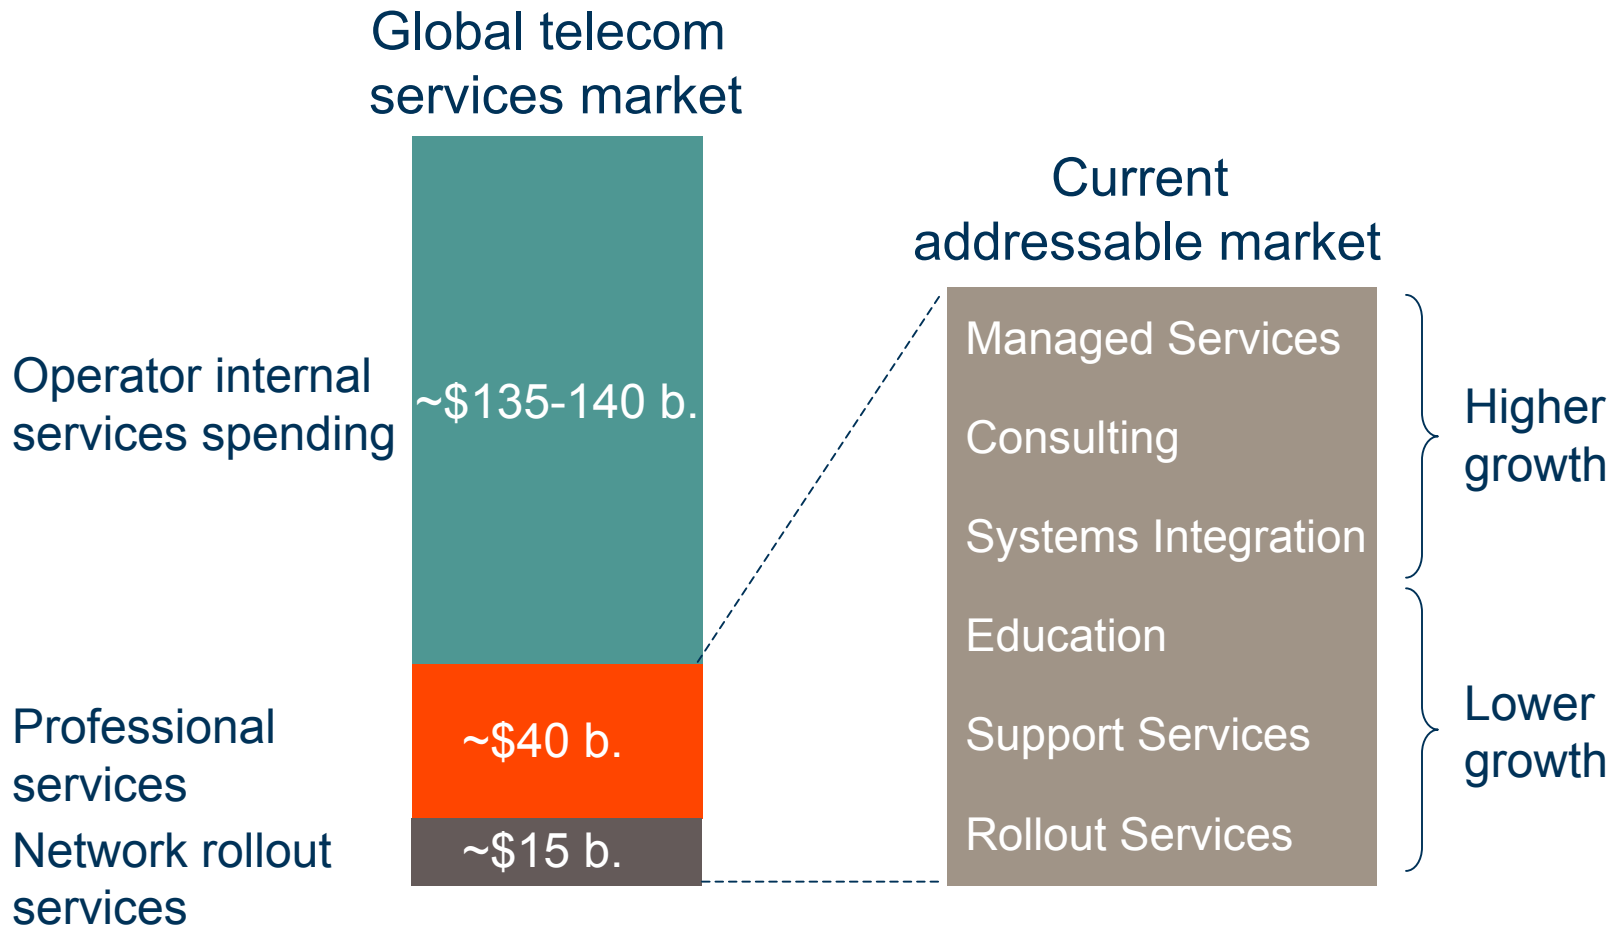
Global telecom services market

Operator internal services spending

~\$135-140 b.

Professional services

~\$40 b.

Network rollout services

~\$15 b.

Current addressable market

Managed Services

Consulting

Systems Integration

Education

Support Services

Rollout Services

Higher growth

Lower growth